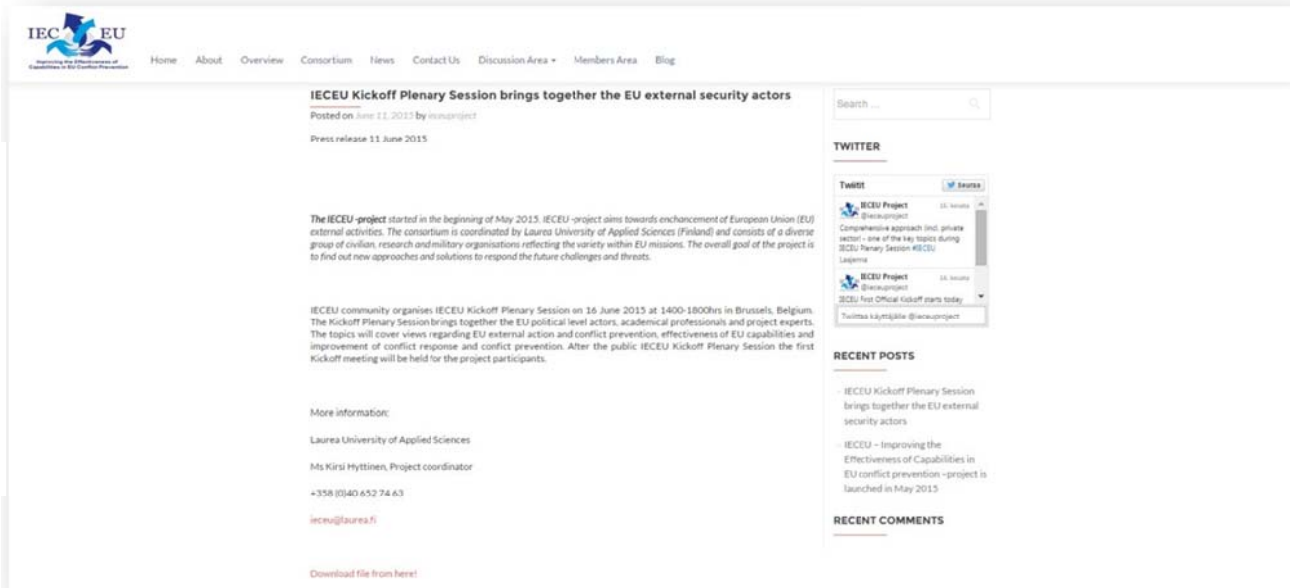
IEC EU
Improving the Effectiveness of Capabilities in EU Conflict Prevention

Home About Overview Consortium News Contact Us Discussion Area ▾ Members Area Blog

IECEU Kickoff Plenary Session brings together the EU external security actors

Posted on June 11, 2015 by ieceuproject

Press release 11 June 2015

The IECEU -project started in the beginning of May 2015. IECEU -project aims towards enchancement of European Union (EU) external activities. The consortium is coordinated by Laurea University of Applied Sciences (Finland) and consists of a diverse group of civilian, research and military organisations reflecting the variety within EU missions. The overall goal of the project is to find out new approaches and solutions to respond the future challenges and threats.

IECEU community organises IECEU Kickoff Plenary Session on 16 June 2015 at 1400-1800hrs in Brussels, Belgium. The Kickoff Plenary Session brings together the EU political level actors, academical professionals and project experts. The topics will cover views regarding EU external action and conflict prevention, effectiveness of EU capabilities and improvement of conflict response and confict prevention. After the public IECEU Kickoff Plenary Session the first Kickoff meeting will be held for the project participants.

More information:

Laurea University of Applied Sciences

Ms Kirsi Hyttinen, Project coordinator

+358 (0)40 652 74 63

ieceu@laurea.fi

Download file from here!

Search ...

TWITTER

Twiitit Seuraa

IECEU Project @ieceuproject 16. kesäk.
Comprehensive approach (incl. private sector) - one of the key topics during IECEU Plenary Session #IECEU Laajenna

IECEU Project @ieceuproject 16. kesäk.
IECEU first Official Kickoff starts today

Twiittaa käyttäjälle @ieceuproject

RECENT POSTS

IECEU Kickoff Plenary Session brings together the EU external security actors

IECEU – Improving the Effectiveness of Capabilities in EU conflict prevention –project is launched in May 2015

RECENT COMMENTS